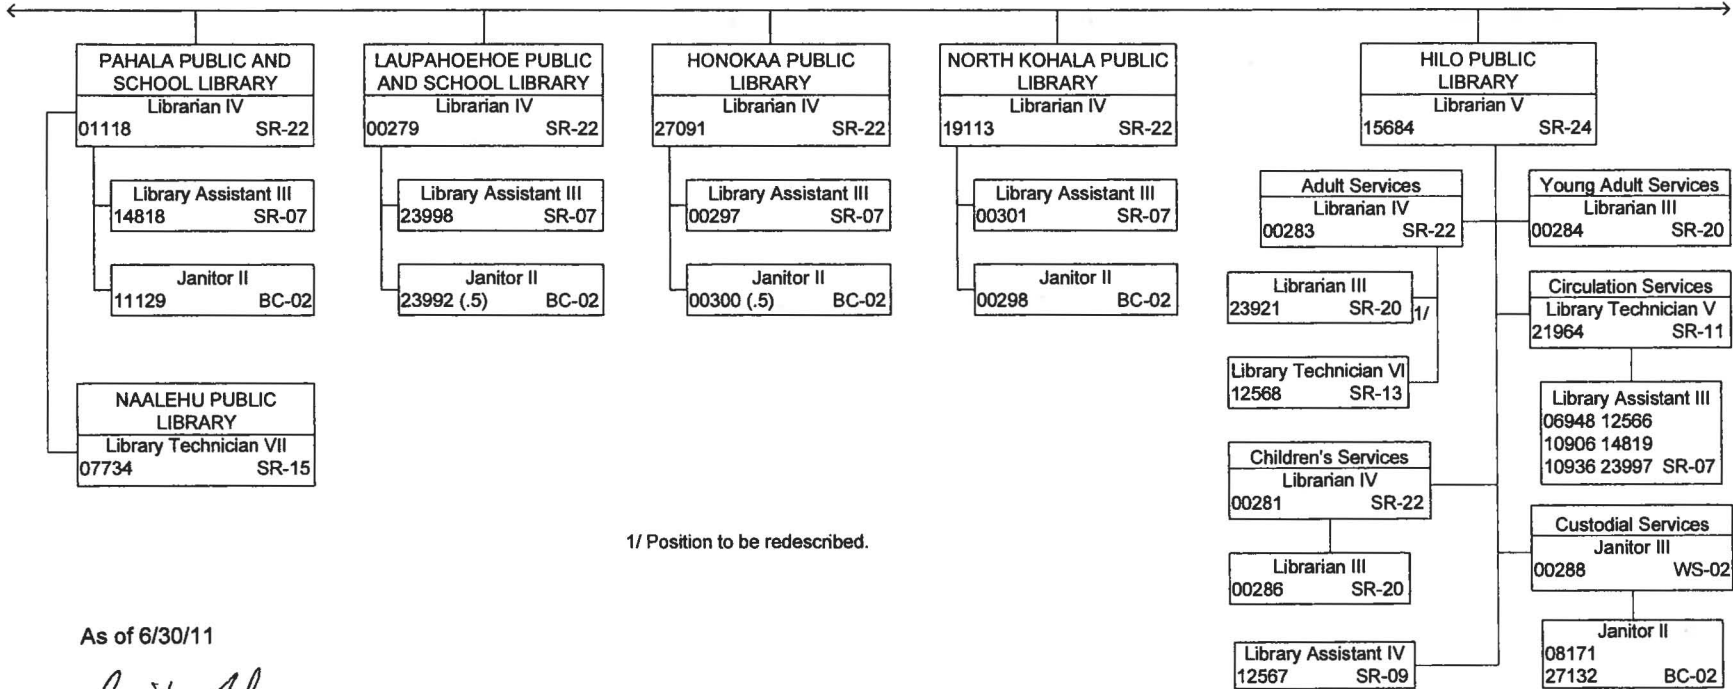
PAHALA PUBLIC AND SCHOOL LIBRARY
Librarian IV
01118 SR-22

Library Assistant III
14818 SR-07

Janitor II
11129 BC-02

NAALEHU PUBLIC LIBRARY
Library Technician VII
07734 SR-15

LAUPAHOEHOE PUBLIC AND SCHOOL LIBRARY
Librarian IV
00279 SR-22

Library Assistant III
23998 SR-07

Janitor II
23992 (.5) BC-02

HONOKAA PUBLIC LIBRARY
Librarian IV
27091 SR-22

Library Assistant III
00297 SR-07

Janitor II
00300 (.5) BC-02

NORTH KOHALA PUBLIC LIBRARY
Librarian IV
19113 SR-22

Library Assistant III
00301 SR-07

Janitor II
00298 BC-02

HILO PUBLIC LIBRARY
Librarian V
15684 SR-24

Adult Services
Librarian IV
00283 SR-22

Librarian III
23921 SR-20 1/

Library Technician VI
12568 SR-13

Children's Services
Librarian IV
00281 SR-22

Librarian III
00286 SR-20

Library Assistant IV
12567 SR-09

Young Adult Services
Librarian III
00284 SR-20

Circulation Services
Library Technician V
21964 SR-11

Library Assistant III
06948 12566
10906 14819
10936 23997 SR-07

Custodial Services
Janitor III
00288 WS-02

Janitor II
08171
27132 BC-02

1/ Position to be redescribed.

As of 6/30/11

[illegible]